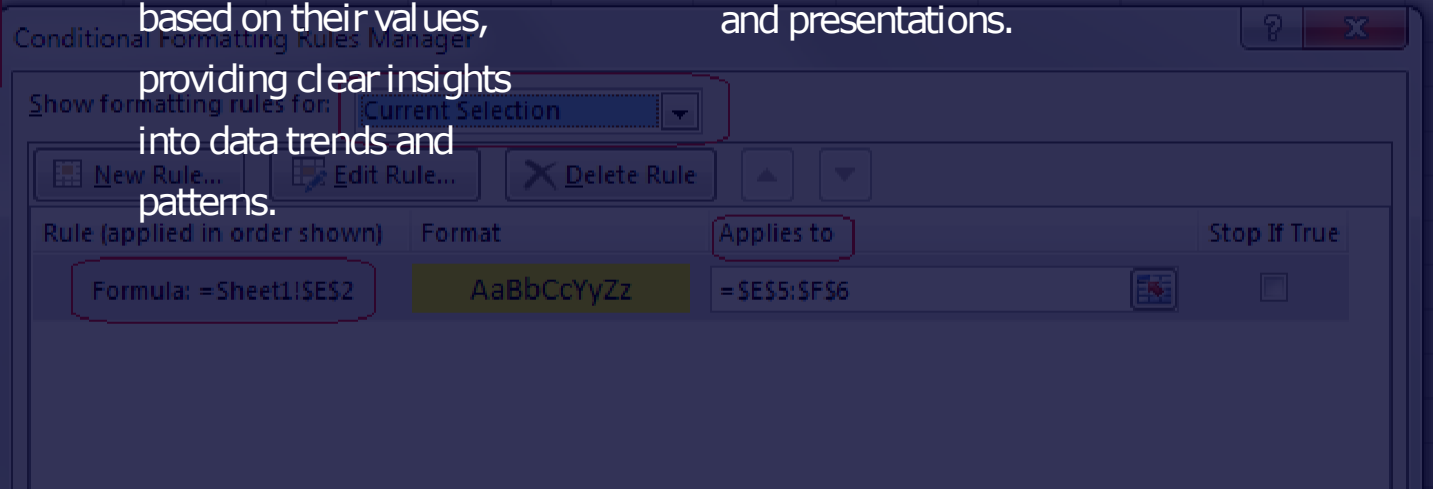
based on their values, providing clear insights into data trends and patterns.

and presentations.

Conditional Formatting Rules Manager

?

Show formatting rules for: Current Selection

New Rule...

Edit Rule...

Delete Rule

| Rule (applied in order shown) | Format | Applies to | Stop If True |
|---|---|---|---|
| Formula: =Sheet1!$E$2 | AaBbCcYyZz | =$E$5:$F$6 | |